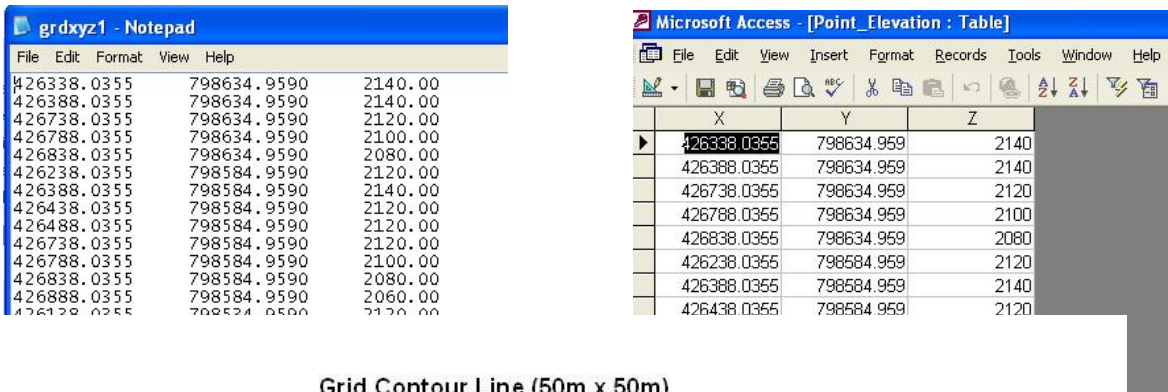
grdxyz1 - Notepad

File Edit Format View Help

| | | |
|---|---|---|
| 426338.0355 | 798634.9590 | 2140.00 |
| 426388.0355 | 798634.9590 | 2140.00 |
| 426738.0355 | 798634.9590 | 2120.00 |
| 426788.0355 | 798634.9590 | 2100.00 |
| 426838.0355 | 798634.9590 | 2080.00 |
| 426238.0355 | 798584.9590 | 2120.00 |
| 426388.0355 | 798584.9590 | 2140.00 |
| 426438.0355 | 798584.9590 | 2120.00 |
| 426488.0355 | 798584.9590 | 2120.00 |
| 426738.0355 | 798584.9590 | 2120.00 |
| 426788.0355 | 798584.9590 | 2100.00 |
| 426838.0355 | 798584.9590 | 2080.00 |
| 426888.0355 | 798584.9590 | 2060.00 |
| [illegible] | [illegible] | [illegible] |

Microsoft Access - [Point_Elevation : Table]

File Edit View Insert Format Records Tools Window Help

| X | Y | Z |
|---|---|---|
| 426338.0355 | 798634.959 | 2140 |
| 426388.0355 | 798634.959 | 2140 |
| 426738.0355 | 798634.959 | 2120 |
| 426788.0355 | 798634.959 | 2100 |
| 426838.0355 | 798634.959 | 2080 |
| 426238.0355 | 798584.959 | 2120 |
| 426388.0355 | 798584.959 | 2140 |
| 426438.0355 | 798584.959 | 2120 |

Grid Contour Line (50m x 50m)